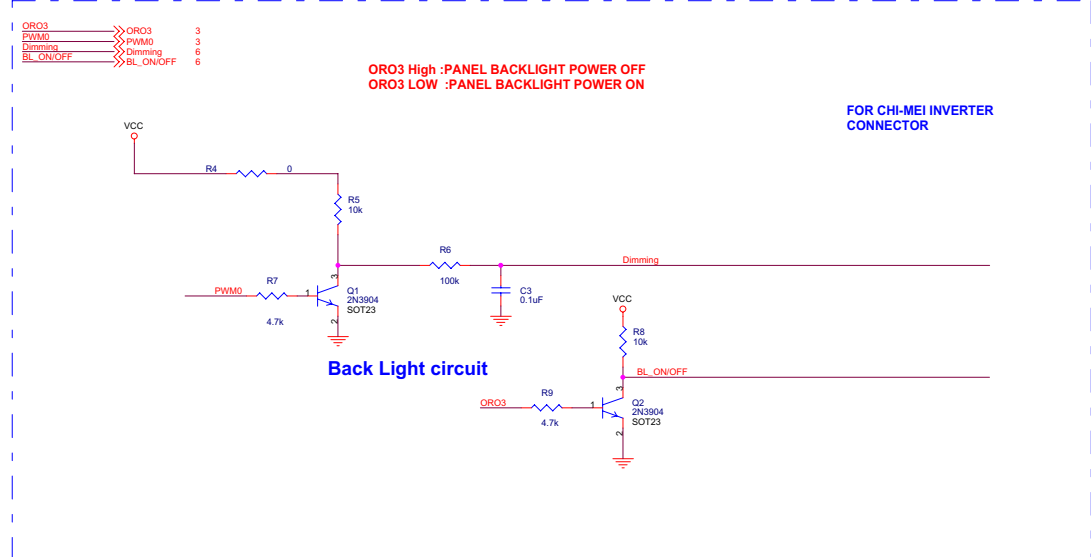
ORO3 ORO3 3
PWM0 PWM0 3
Dimming Dimming 6
BL_ON/OFF BL_ON/OFF 6

ORO3 High :PANEL BACKLIGHT POWER OFF
ORO3 LOW :PANEL BACKLIGHT POWER ON

FOR CHI-MEI INVERTER CONNECTOR

VCC

R4 0

R5
10k

R6
100k

Dimming

C3
0.1uF

R7
PWM0
4.7k

1
3
2

Q1
2N3904
SOT23

VCC

R8
10k

BL_ON/OFF

Back Light circuit

R9
ORO3
4.7k

1
3
2

Q2
2N3904
SOT23